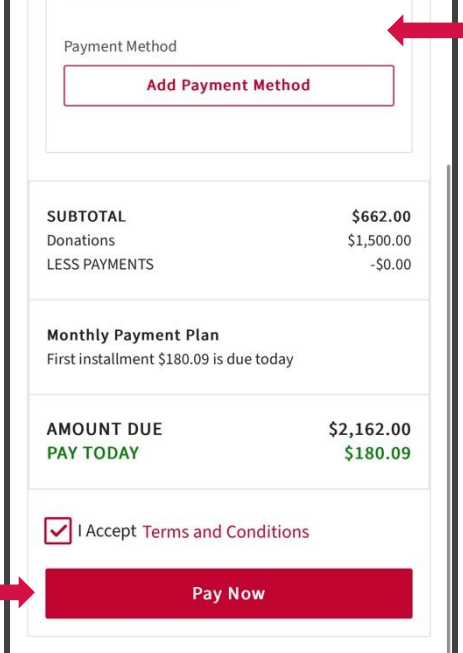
Payment Method

Add Payment Method

| SUBTOTAL | $662.00 |
|---|---|
| Donations | $1,500.00 |
| LESS PAYMENTS | -$0.00 |

Monthly Payment Plan
First installment $180.09 is due today

| AMOUNT DUE | $2,162.00 |
|---|---|
| PAY TODAY | $180.09 |

I Accept Terms and Conditions

Pay Now